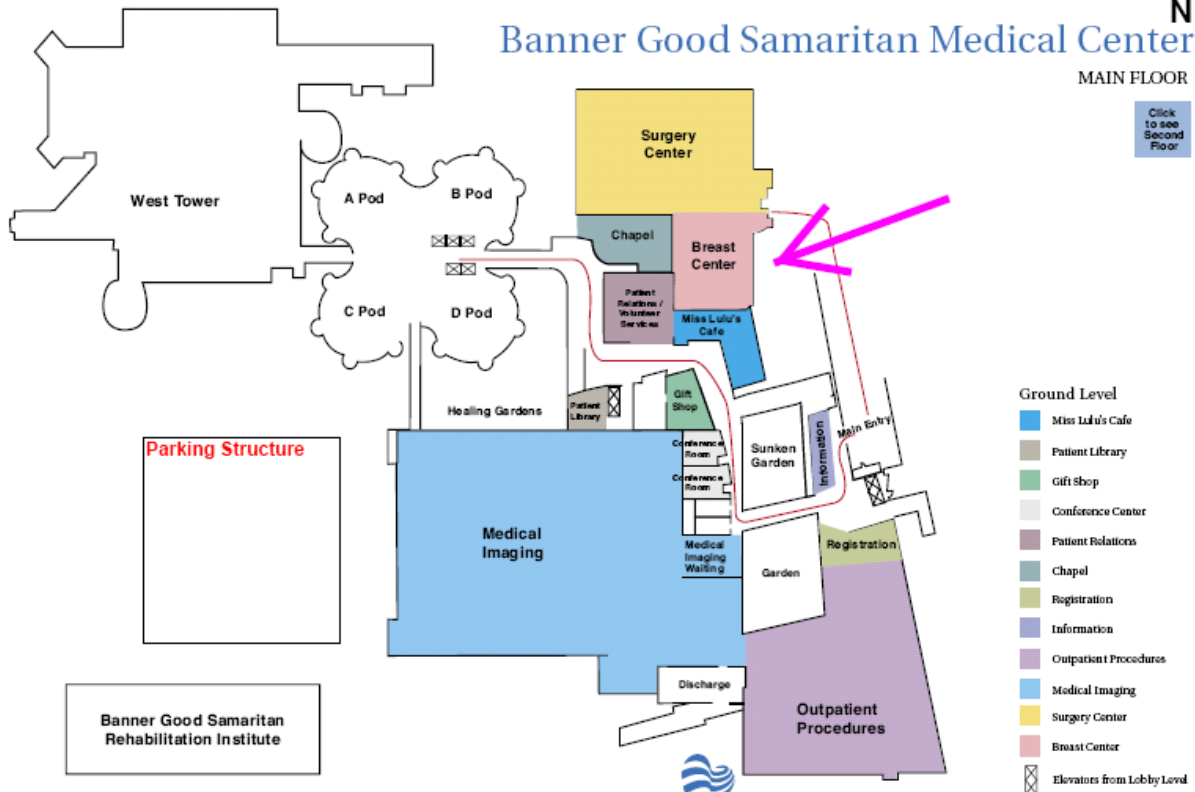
N
Banner Good Samaritan Medical Center
MAIN FLOOR

Click to see Second Floor

West Tower

A Pod
B Pod
C Pod
D Pod

Surgery Center

Chapel

Breast Center

Patient Relations / Volunteer Services

Miss Lulu's Cafe

Healing Gardens

Patient Library

Gift Shop

Conference Room
Conference Room

Sunken Garden

Information

Main Entry

Parking Structure

Medical Imaging

Medical Imaging Waiting

Garden

Registration

Discharge

Outpatient Procedures

Banner Good Samaritan Rehabilitation Institute

Ground Level
Miss Lulu's Cafe
Patient Library
Gift Shop
Conference Center
Patient Relations
Chapel
Registration
Information
Outpatient Procedures
Medical Imaging
Surgery Center
Breast Center
Elevators from Lobby Level